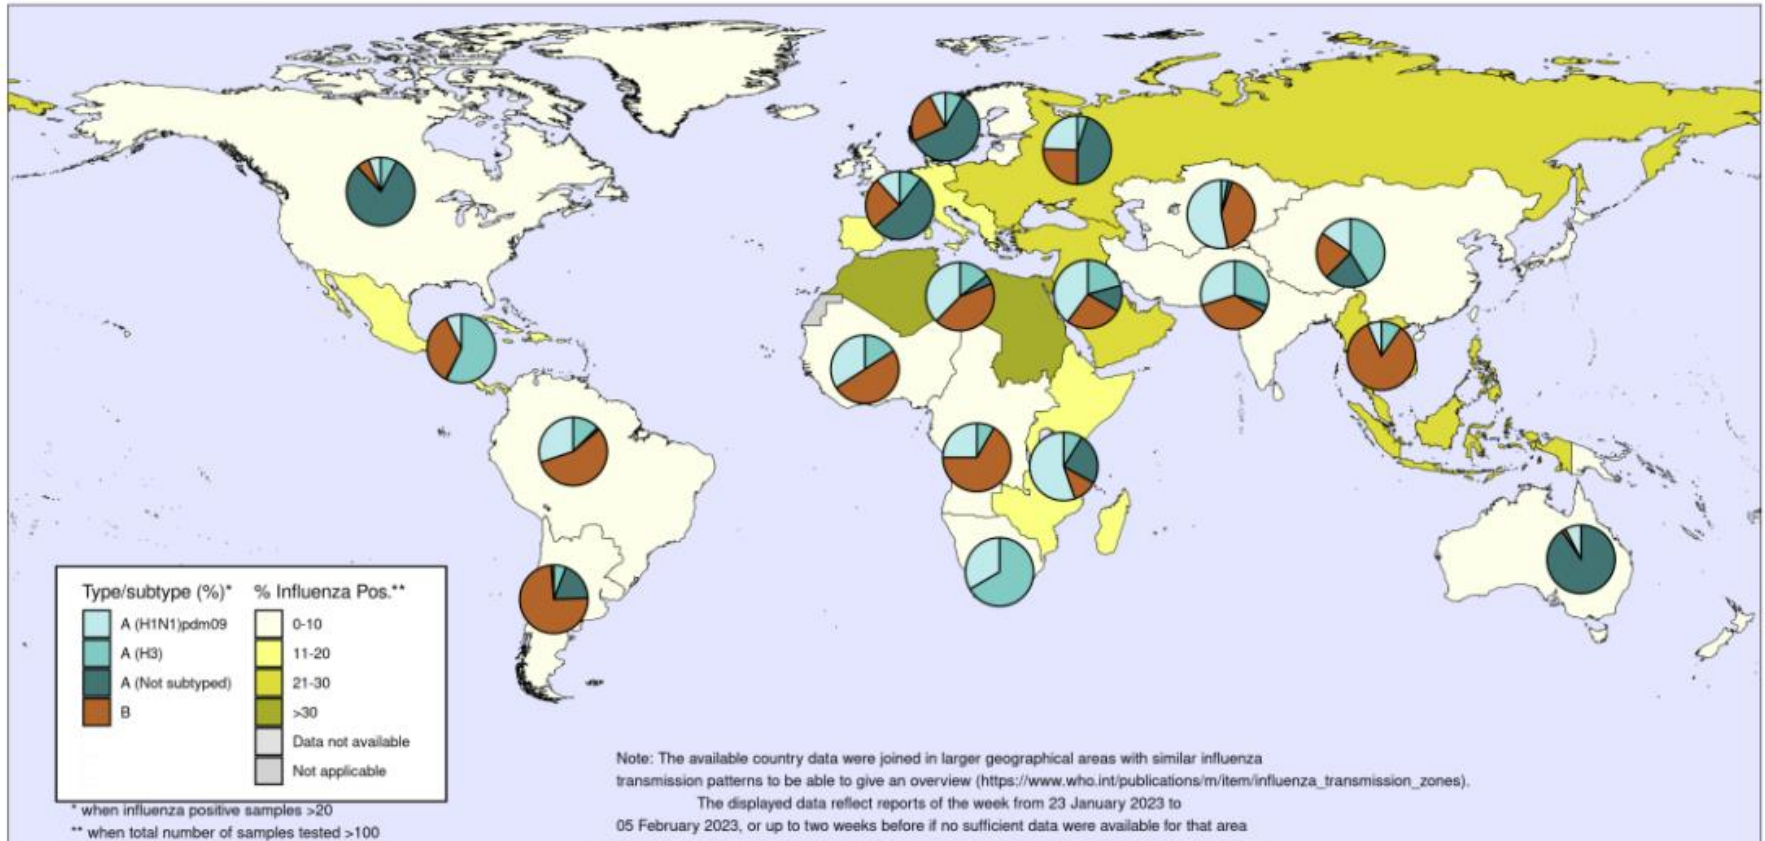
Type/subtype (%)*
A (H1N1)pdm09
A (H3)
A (Not subtyped)
B

% Influenza Pos.**
0-10
11-20
21-30
>30
Data not available
Not applicable

* when influenza positive samples >20
** when total number of samples tested >100

Note: The available country data were joined in larger geographical areas with similar influenza transmission patterns to be able to give an overview (https://www.who.int/publications/m/item/influenza_transmission_zones).
The displayed data reflect reports of the week from 23 January 2023 to 05 February 2023, or up to two weeks before if no sufficient data were available for that area